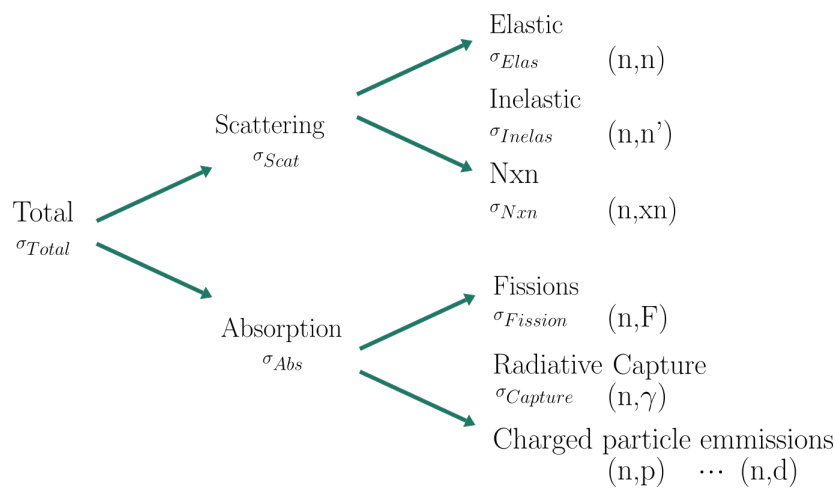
Total
$\sigma_{Total}$

Scattering
$\sigma_{Scat}$

Elastic
$\sigma_{Elas}$ (n,n)

Inelastic
$\sigma_{Inelas}$ (n,n')

Nxn
$\sigma_{Nxn}$ (n,xn)

Absorption
$\sigma_{Abs}$

Fissions
$\sigma_{Fission}$ (n,F)

Radiative Capture
$\sigma_{Capture}$ (n,$\gamma$)

Charged particle emmissions
(n,p) $\cdots$ (n,d)